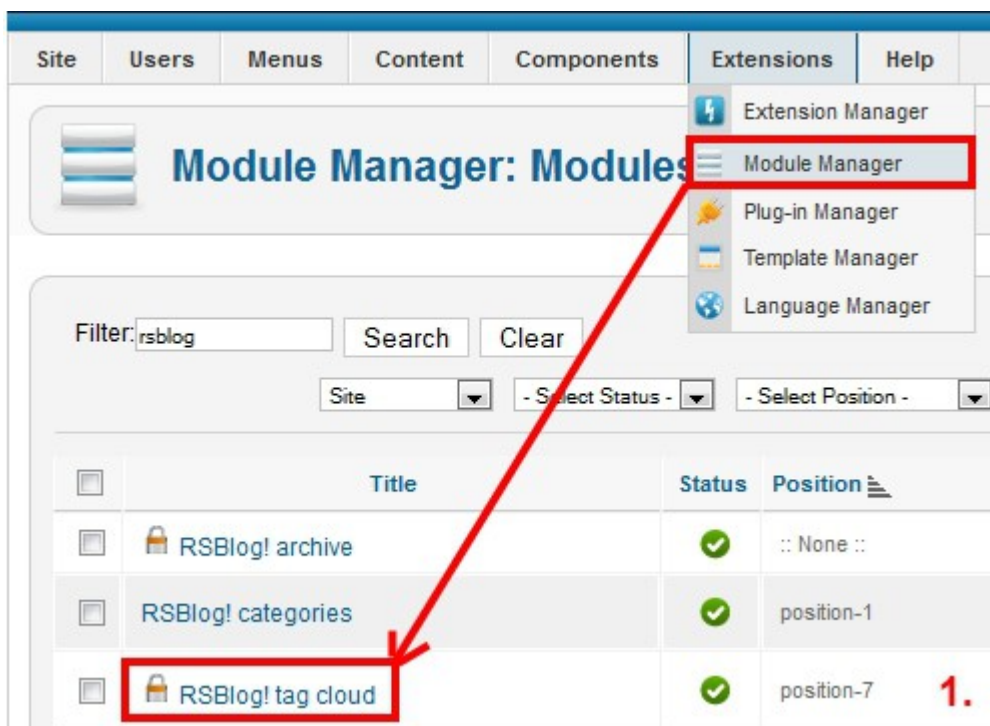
Site Users Menus Content Components Extensions Help

Extension Manager
Module Manager
Plug-in Manager
Template Manager
Language Manager

Module Manager: Modules

Filter: rsblog Search Clear

Site - Select Status - - Select Position -

| | Title | Status | Position |
|---|---|---|---|
| | RSBlog! archive | | :: None :: |
| | RSBlog! categories | | position-1 |
| | RSBlog! tag cloud | | position-7 |

1.